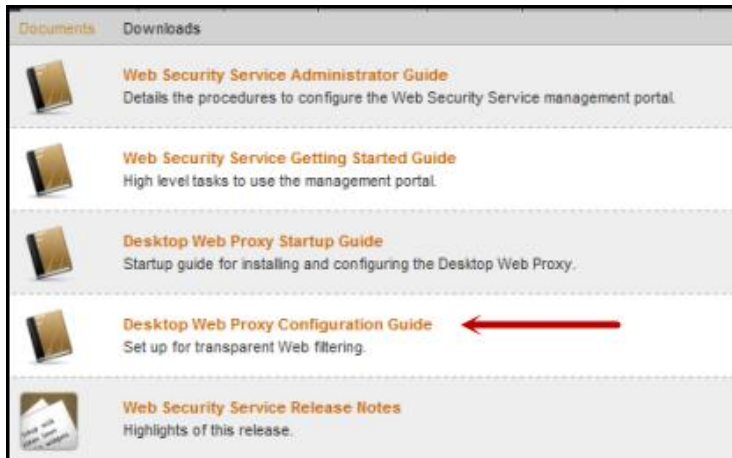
Documents Downloads

Web Security Service Administrator Guide
Details the procedures to configure the Web Security Service management portal.

Web Security Service Getting Started Guide
High level tasks to use the management portal.

Desktop Web Proxy Startup Guide
Startup guide for installing and configuring the Desktop Web Proxy.

Desktop Web Proxy Configuration Guide
Set up for transparent Web filtering.

Web Security Service Release Notes
Highlights of this release.